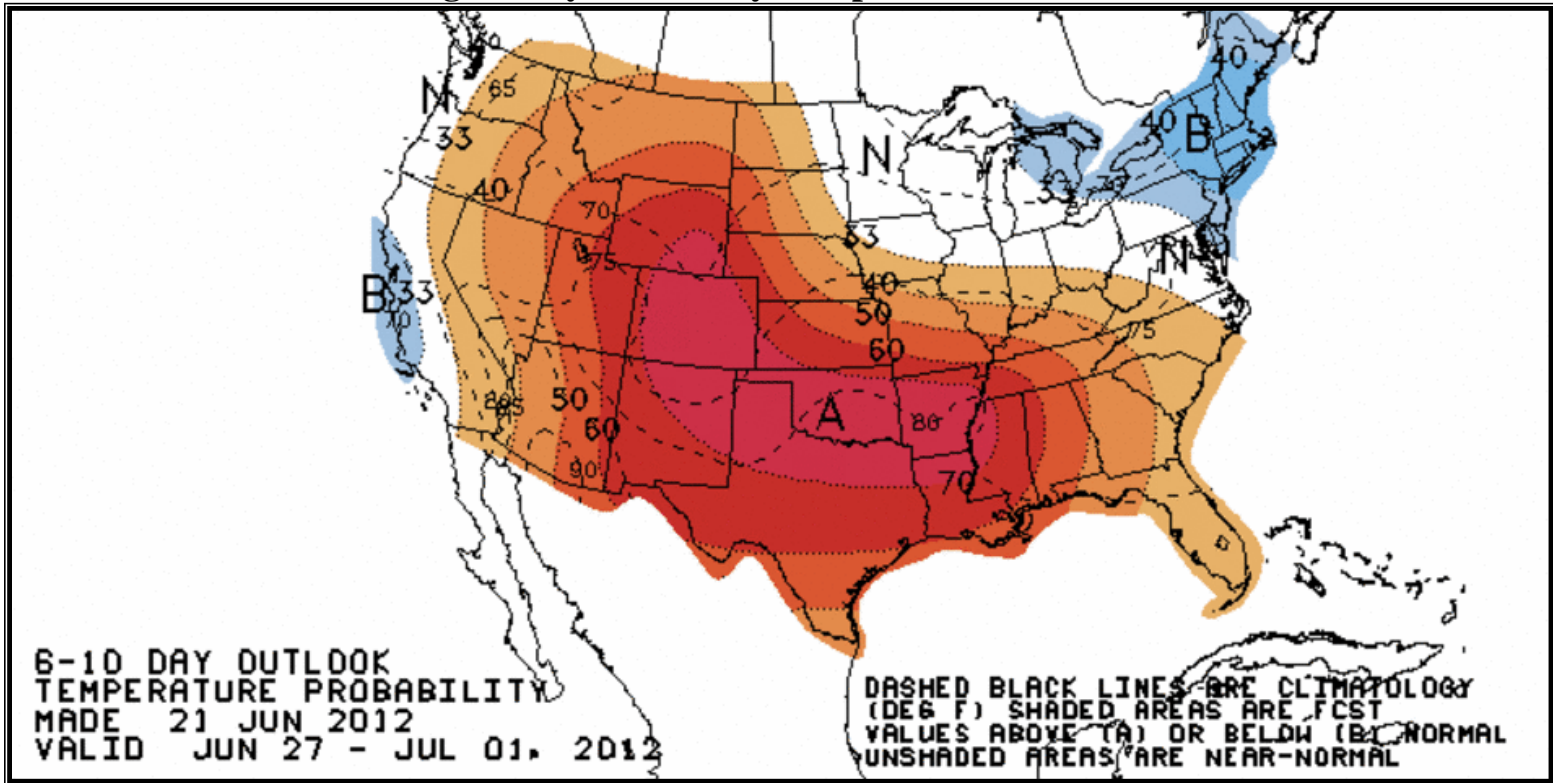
N
65
33
40
B
33
70
N
B
40
40
33
33
N
70
75
33
40
50
60
75
50
60
85
85
90
A
80
70

6-10 DAY OUTLOOK
TEMPERATURE PROBABILITY
MADE 21 JUN 2012
VALID JUN 27 - JUL 01, 2012

DASHED BLACK LINES ARE CLIMATOLOGY
(DEG F) SHADED AREAS ARE FCST
VALUES ABOVE (A) OR BELOW (B) NORMAL
UNSHADED AREAS ARE NEAR-NORMAL